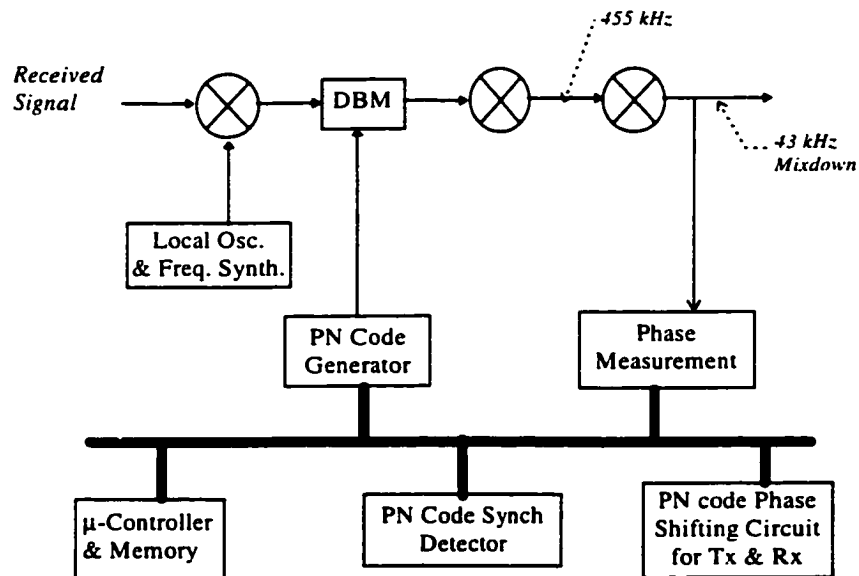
455 kHz

Received Signal

DBM

43 kHz Mixdown

Local Osc. & Freq. Synth.

PN Code Generator

Phase Measurement

μ-Controller & Memory

PN Code Synch Detector

PN code Phase Shifting Circuit for Tx & Rx